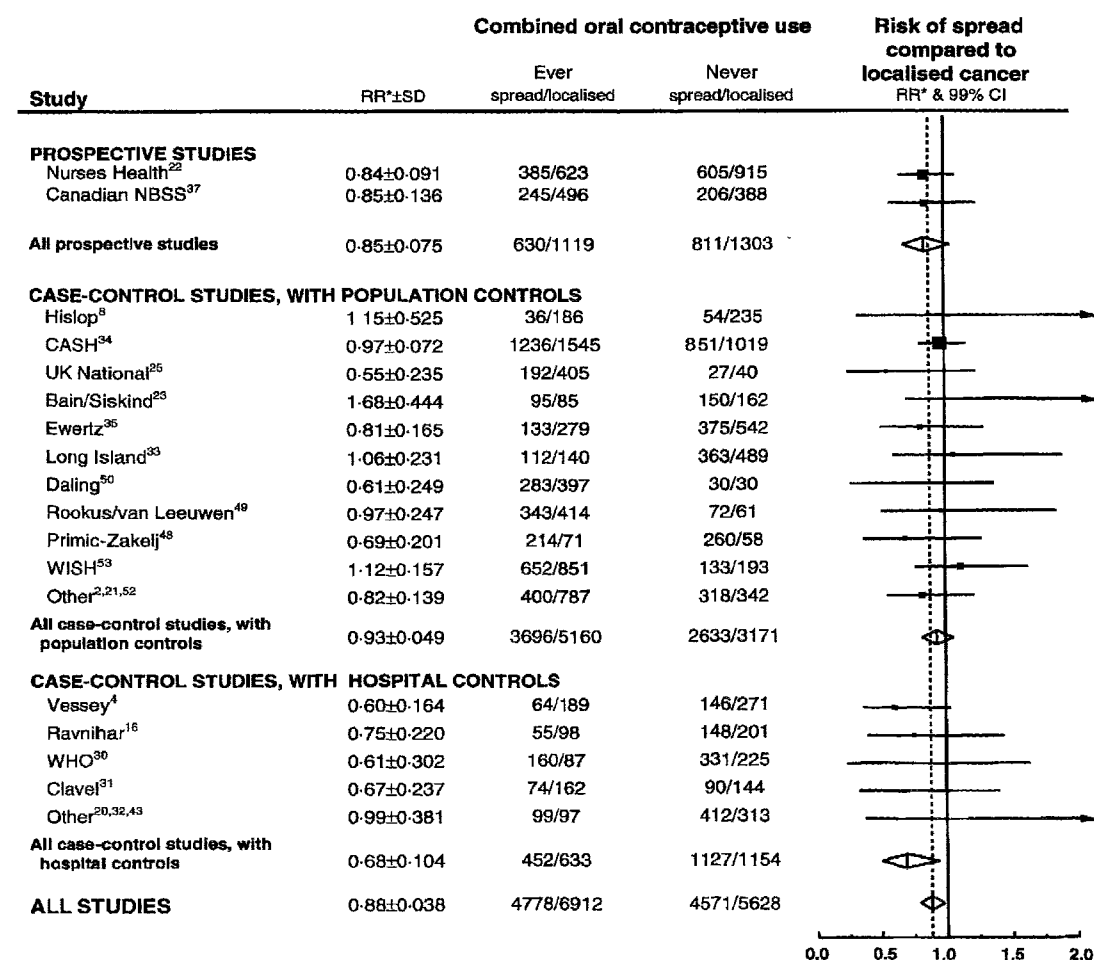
| Study | RR*±SD | Combined oral contraceptive use: Ever spread/localised | Combined oral contraceptive use: Never spread/localised | Risk of spread compared to localised cancer RR* & 99% CI |
|---|---|---|---|---|
| **PROSPECTIVE STUDIES** | | | | |
| Nurses Health$^{22}$ | 0·84±0·091 | 385/623 | 605/915 | |
| Canadian NBSS$^{37}$ | 0·85±0·136 | 245/496 | 206/388 | |
| **All prospective studies** | 0·85±0·075 | 630/1119 | 811/1303 | |
| **CASE-CONTROL STUDIES, WITH POPULATION CONTROLS** | | | | |
| Hislop$^{8}$ | 1 15±0·525 | 36/186 | 54/235 | |
| CASH$^{34}$ | 0·97±0·072 | 1236/1545 | 851/1019 | |
| UK National$^{25}$ | 0·55±0·235 | 192/405 | 27/40 | |
| Bain/Siskind$^{23}$ | 1·68±0·444 | 95/85 | 150/162 | |
| Ewertz$^{35}$ | 0·81±0·165 | 133/279 | 375/542 | |
| Long Island$^{33}$ | 1·06±0·231 | 112/140 | 363/489 | |
| Daling$^{50}$ | 0·61±0·249 | 283/397 | 30/30 | |
| Rookus/van Leeuwen$^{49}$ | 0·97±0·247 | 343/414 | 72/61 | |
| Primic-Zakelj$^{48}$ | 0·69±0·201 | 214/71 | 260/58 | |
| WISH$^{53}$ | 1·12±0·157 | 652/851 | 133/193 | |
| Other$^{2,21,52}$ | 0·82±0·139 | 400/787 | 318/342 | |
| **All case-control studies, with population controls** | 0·93±0·049 | 3696/5160 | 2633/3171 | |
| **CASE-CONTROL STUDIES, WITH HOSPITAL CONTROLS** | | | | |
| Vessey$^{4}$ | 0·60±0·164 | 64/189 | 146/271 | |
| Ravnihar$^{16}$ | 0·75±0·220 | 55/98 | 148/201 | |
| WHO$^{30}$ | 0·61±0·302 | 160/87 | 331/225 | |
| Clavel$^{31}$ | 0·67±0·237 | 74/162 | 90/144 | |
| Other$^{20,32,43}$ | 0·99±0·381 | 99/97 | 412/313 | |
| **All case-control studies, with hospital controls** | 0·68±0·104 | 452/633 | 1127/1154 | |
| **ALL STUDIES** | 0·88±0·038 | 4778/6912 | 4571/5628 | |

0.0 0.5 1.0 1.5 2.0